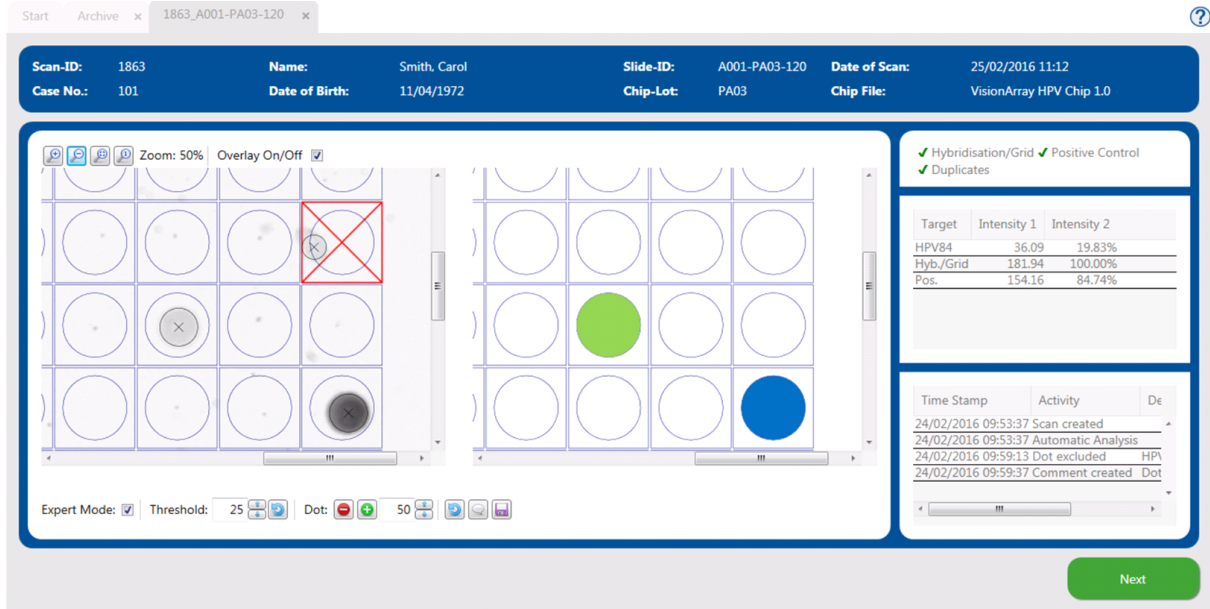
Start Archive × 1863_A001-PA03-120 ×

?

Scan-ID: 1863
Case No.: 101
Name: Smith, Carol
Date of Birth: 11/04/1972
Slide-ID: A001-PA03-120
Chip-Lot: PA03
Date of Scan: 25/02/2016 11:12
Chip File: VisionArray HPV Chip 1.0

Zoom: 50% Overlay On/Off

✓ Hybridisation/Grid ✓ Positive Control
✓ Duplicates

| Target | Intensity 1 | Intensity 2 |
|---|---|---|
| HPV84 | 36.09 | 19.83% |
| Hyb./Grid | 181.94 | 100.00% |
| Pos. | 154.16 | 84.74% |

| Time Stamp | Activity | De |
|---|---|---|
| 24/02/2016 09:53:37 | Scan created | |
| 24/02/2016 09:53:37 | Automatic Analysis | |
| 24/02/2016 09:59:13 | Dot excluded | HP\ |
| 24/02/2016 09:59:37 | Comment created | Dot |

Expert Mode: Threshold: 25 Dot: 50

Next